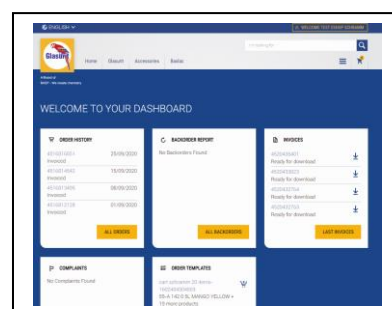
ENGLISH

WELCOME TEST SHOP COMPANY

Glasurit

Home Glasurit Accessories Badas

Zoekopdracht

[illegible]

WELCOME TO YOUR DASHBOARD

ORDER HISTORY

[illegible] 25/09/2020
Invoiced

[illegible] 15/09/2020
Invoiced

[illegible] 08/09/2020
Invoiced

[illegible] 01/09/2020
Invoiced

ALL ORDERS

BACKORDER REPORT

No Backorders Found

ALL BACKORDERS

INVOICES

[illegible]
Ready for download

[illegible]
Ready for download

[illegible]
Ready for download

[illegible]
Ready for download

LAST INVOICES

COMPLAINTS

No Complaints Found

ORDER TEMPLATES

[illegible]
55-A 140 0.5L MANGO YELLOW +
19 more products